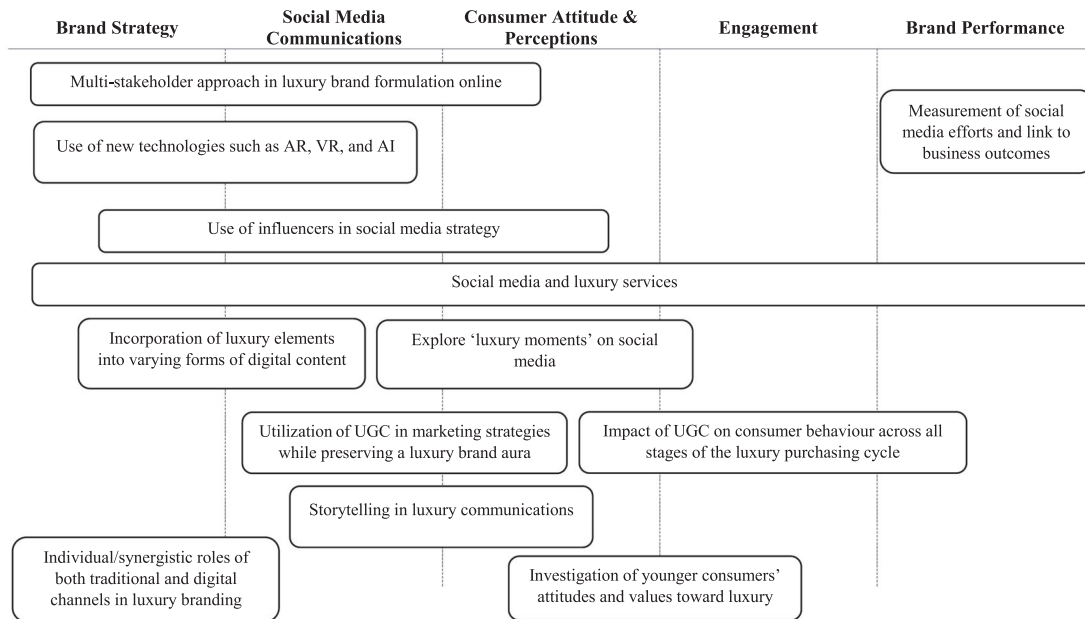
Brand Strategy

Social Media Communications

Consumer Attitude & Perceptions

Engagement

Brand Performance

Multi-stakeholder approach in luxury brand formulation online

Measurement of social media efforts and link to business outcomes

Use of new technologies such as AR, VR, and AI

Use of influencers in social media strategy

Social media and luxury services

Incorporation of luxury elements into varying forms of digital content

Explore 'luxury moments' on social media

Utilization of UGC in marketing strategies while preserving a luxury brand aura

Impact of UGC on consumer behaviour across all stages of the luxury purchasing cycle

Storytelling in luxury communications

Individual/synergistic roles of both traditional and digital channels in luxury branding

Investigation of younger consumers' attitudes and values toward luxury